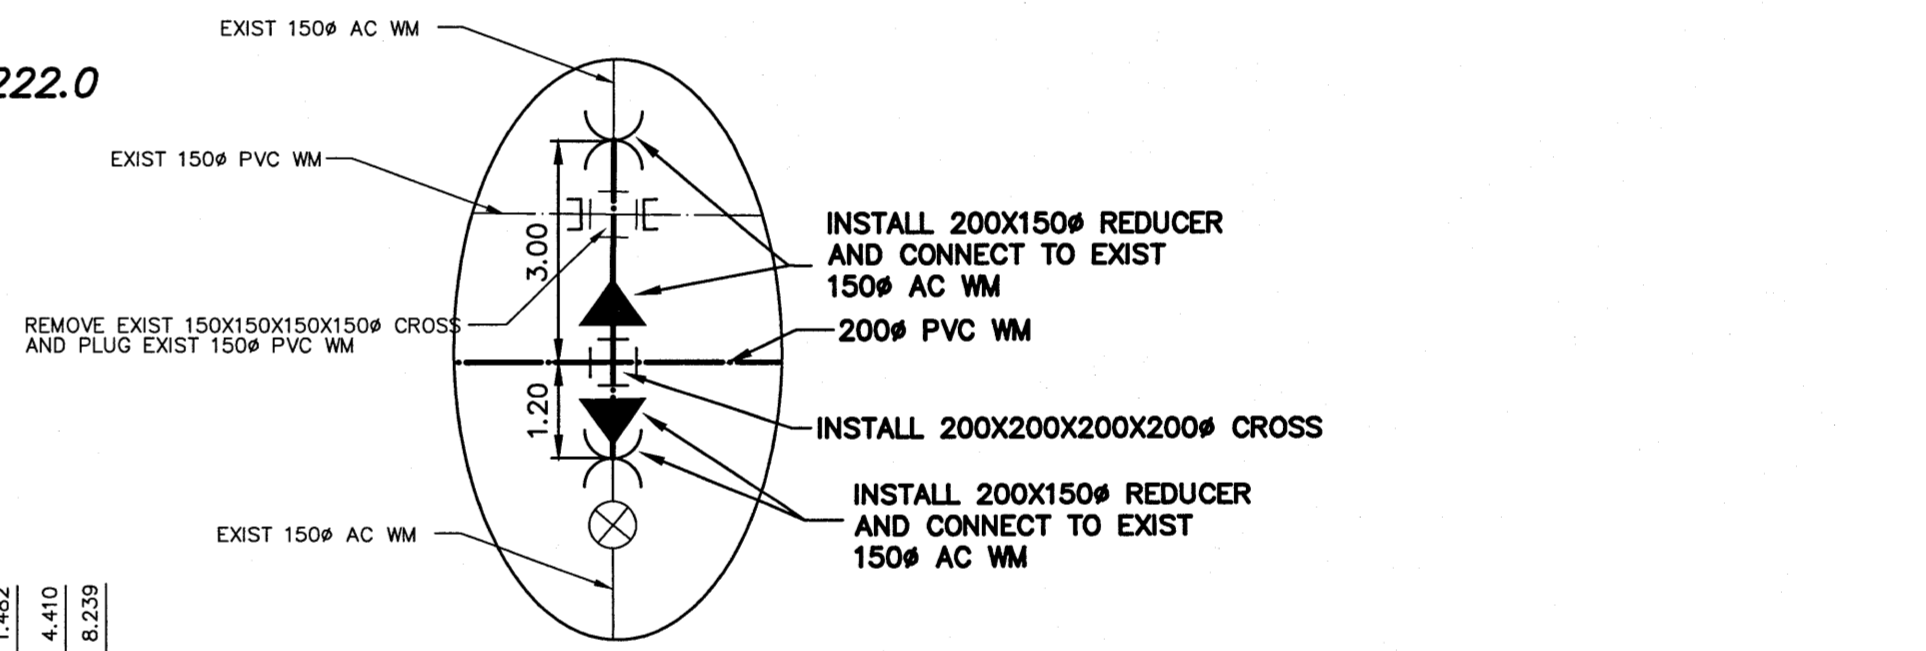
EXIST 150ø AC WM

222.0

EXIST 150ø PVC WM

3.00

INSTALL 200X150ø REDUCER AND CONNECT TO EXIST 150ø AC WM

REMOVE EXIST 150X150X150X150ø CROSS AND PLUG EXIST 150ø PVC WM

200ø PVC WM

1.20

INSTALL 200X200X200X200ø CROSS

INSTALL 200X150ø REDUCER AND CONNECT TO EXIST 150ø AC WM

EXIST 150ø AC WM

1.482

4.410

8.239